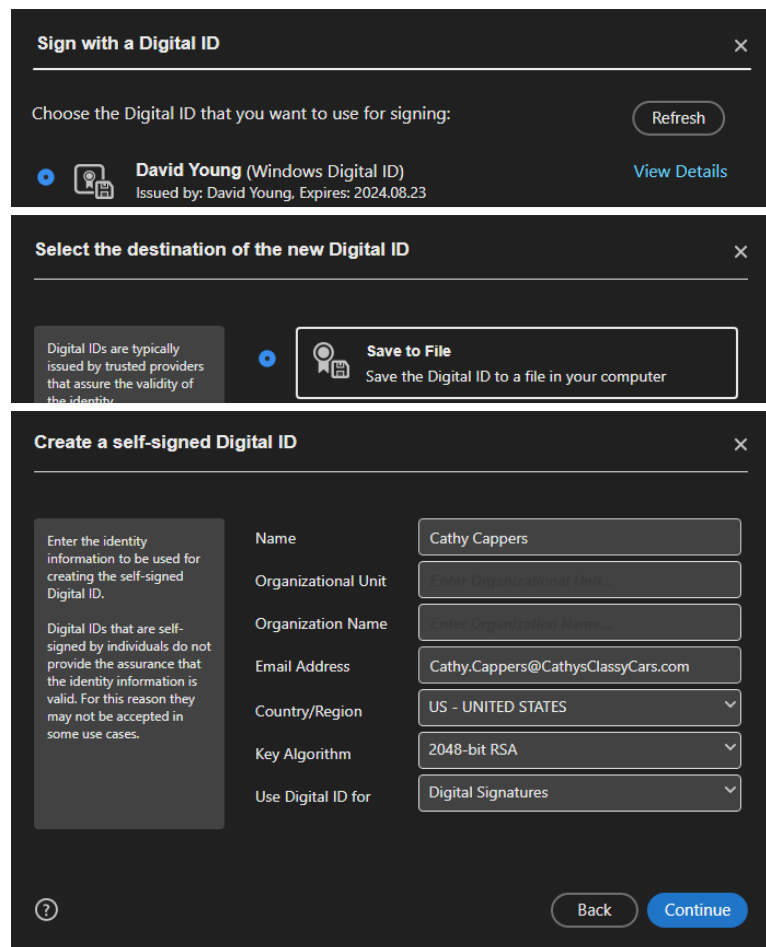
Sign with a Digital ID

×

Choose the Digital ID that you want to use for signing:

Refresh

David Young (Windows Digital ID)
Issued by: David Young, Expires: 2024.08.23

View Details

Select the destination of the new Digital ID

×

Digital IDs are typically issued by trusted providers that assure the validity of the identity

Save to File
Save the Digital ID to a file in your computer

Create a self-signed Digital ID

×

Enter the identity information to be used for creating the self-signed Digital ID.

Digital IDs that are self-signed by individuals do not provide the assurance that the identity information is valid. For this reason they may not be accepted in some use cases.

| Name | Cathy Cappers |
|---|---|
| Organizational Unit | Enter Organizational Unit... |
| Organization Name | Enter Organization Name... |
| Email Address | Cathy.Cappers@CathysClassyCars.com |
| Country/Region | US - UNITED STATES |
| Key Algorithm | 2048-bit RSA |
| Use Digital ID for | Digital Signatures |

?

Back

Continue